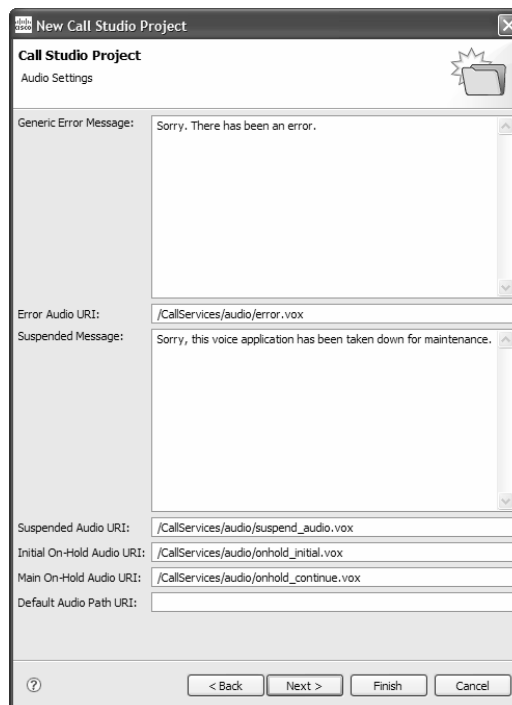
New Call Studio Project

Call Studio Project
Audio Settings

Generic Error Message: Sorry. There has been an error.

Error Audio URI: /CallServices/audio/error.vox

Suspended Message: Sorry, this voice application has been taken down for maintenance.

Suspended Audio URI: /CallServices/audio/suspend_audio.vox

Initial On-Hold Audio URI: /CallServices/audio/onhold_initial.vox

Main On-Hold Audio URI: /CallServices/audio/onhold_continue.vox

Default Audio Path URI:

< Back Next > Finish Cancel